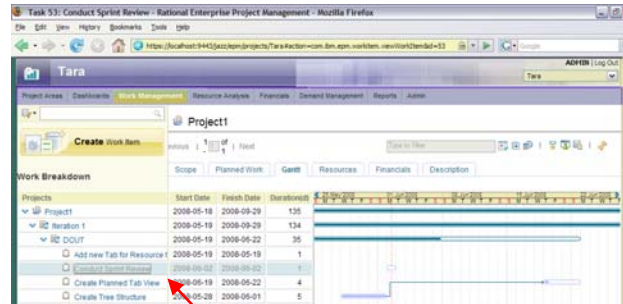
Task 53: Conduct Sprint Review - Rational Enterprise Project Management - Mozilla Firefox

File Edit View History Bookmarks Tools Help

https://localhost:9443/jazz/epm/projects/Tara#action=com.ibm.epm.workitem.viewWorkItem&id=53

Google

Tara

ADMIN | Log Out

Tara

Project Areas | Dashboards | Work Management | Resource Analysis | Financials | Demand Management | Reports | Admin

Create Work Item

Project1

evious | Next

Type to filter

Scope | Planned Work | Gantt | Resources | Financials | Description

Work Breakdown

| Projects | Start Date | Finish Date | Duration(d) |
|---|---|---|---|
| Project1 | 2008-05-18 | 2008-09-29 | 135 |
| Iteration 1 | 2008-05-19 | 2008-09-29 | 134 |
| DOUT | 2008-05-19 | 2008-06-22 | 35 |
| Add new Tab for Resource t | 2008-05-19 | 2008-05-19 | 1 |
| Conduct Sprint Review | 2008-06-02 | 2008-06-02 | 1 |
| Create Planned Tab View | 2008-05-19 | 2008-05-22 | 4 |
| Create Tree Structure | 2008-05-28 | 2008-06-01 | 5 |